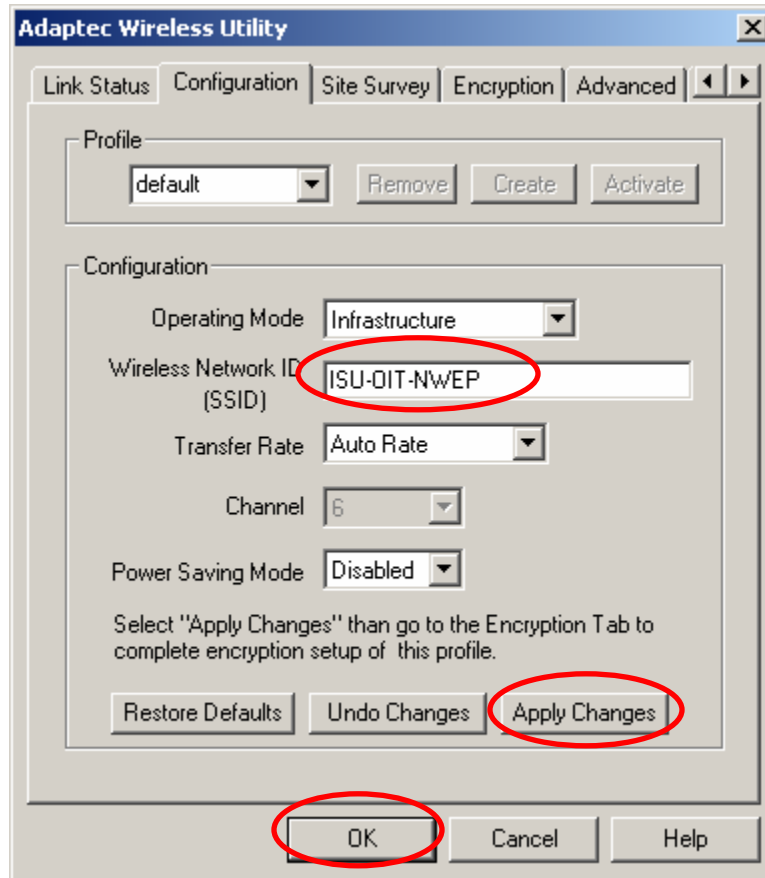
Adaptec Wireless Utility

Link Status | Configuration | Site Survey | Encryption | Advanced

Profile

default

Remove | Create | Activate

Configuration

Operating Mode: Infrastructure

Wireless Network ID (SSID): ISU-OIT-NWEP

Transfer Rate: Auto Rate

Channel: 6

Power Saving Mode: Disabled

Select "Apply Changes" than go to the Encryption Tab to complete encryption setup of this profile.

Restore Defaults | Undo Changes | Apply Changes

OK | Cancel | Help